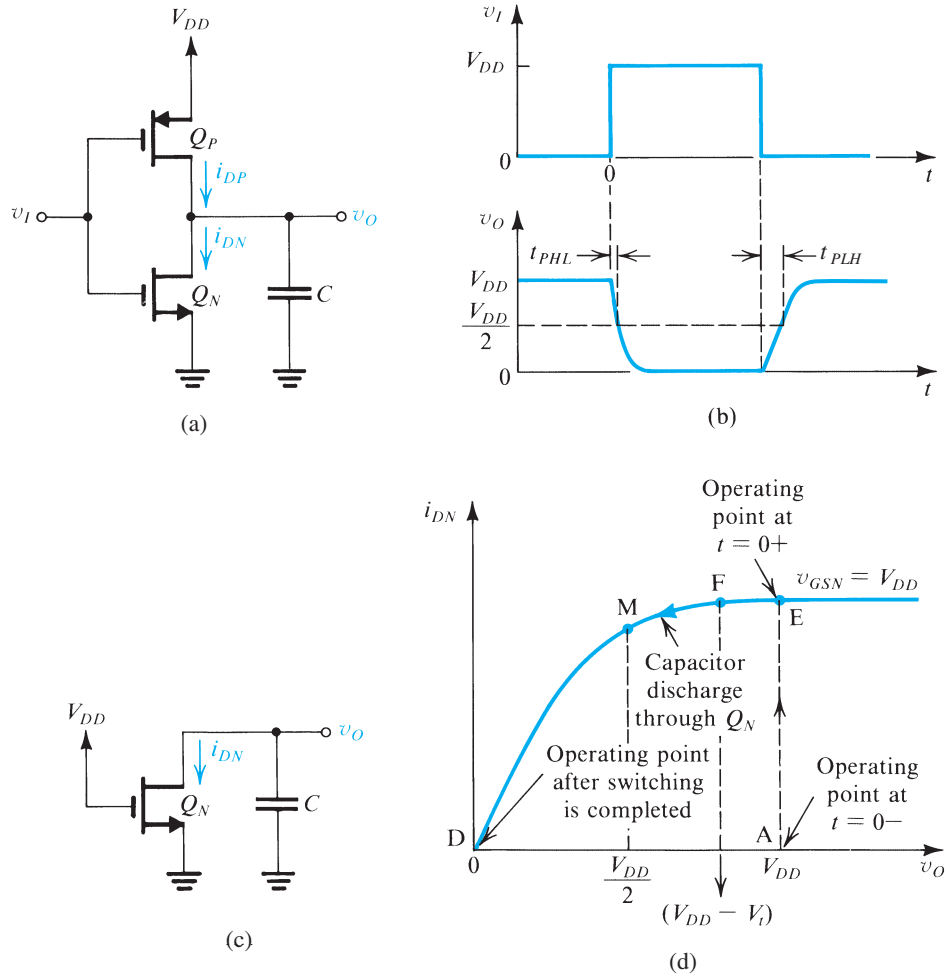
$V_{DD}$
$Q_P$
$i_{DP}$
$v_I$
$v_O$
$i_{DN}$
$Q_N$
$C$
(a)

$v_I$
$V_{DD}$
0
0
$t$
$v_O$
$t_{PHL}$
$t_{PLH}$
$V_{DD}$
$\frac{V_{DD}}{2}$
0
$t$
(b)

$V_{DD}$
$i_{DN}$
$Q_N$
$v_O$
$C$
(c)

$i_{DN}$
Operating point at $t = 0+$
F
$v_{GSN} = V_{DD}$
M
E
Capacitor discharge through $Q_N$
Operating point after switching is completed
Operating point at $t = 0-$
D
A
0
$\frac{V_{DD}}{2}$
$V_{DD}$
$v_O$
$(V_{DD} - V_t)$
(d)